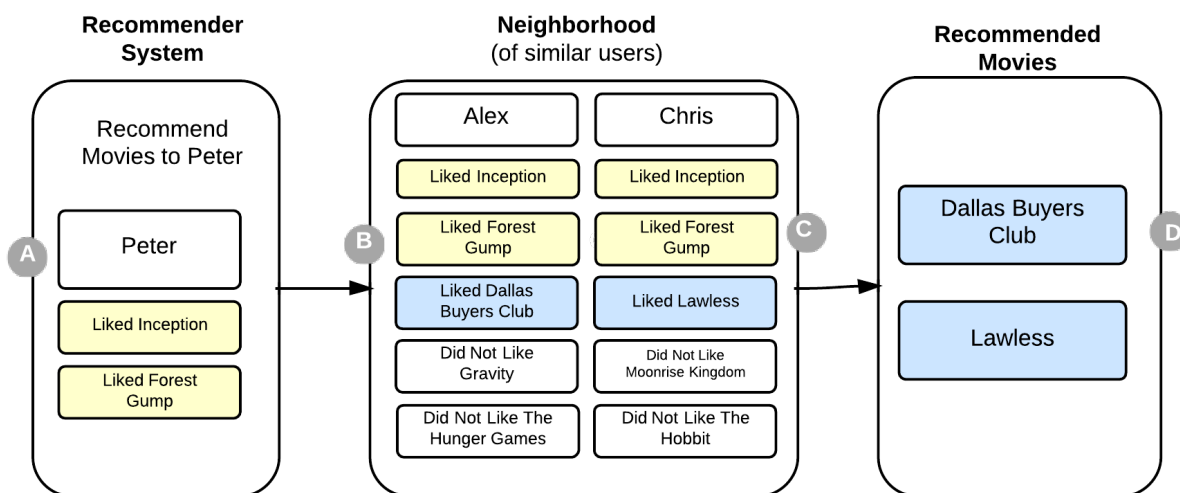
Recommender System

Recommend Movies to Peter

A

Peter

Liked Inception

Liked Forest Gump

Neighborhood (of similar users)

B

Alex

Liked Inception

Liked Forest Gump

Liked Dallas Buyers Club

Did Not Like Gravity

Did Not Like The Hunger Games

Chris

Liked Inception

Liked Forest Gump

Liked Lawless

Did Not Like Moonrise Kingdom

Did Not Like The Hobbit

C

Recommended Movies

Dallas Buyers Club

Lawless

D